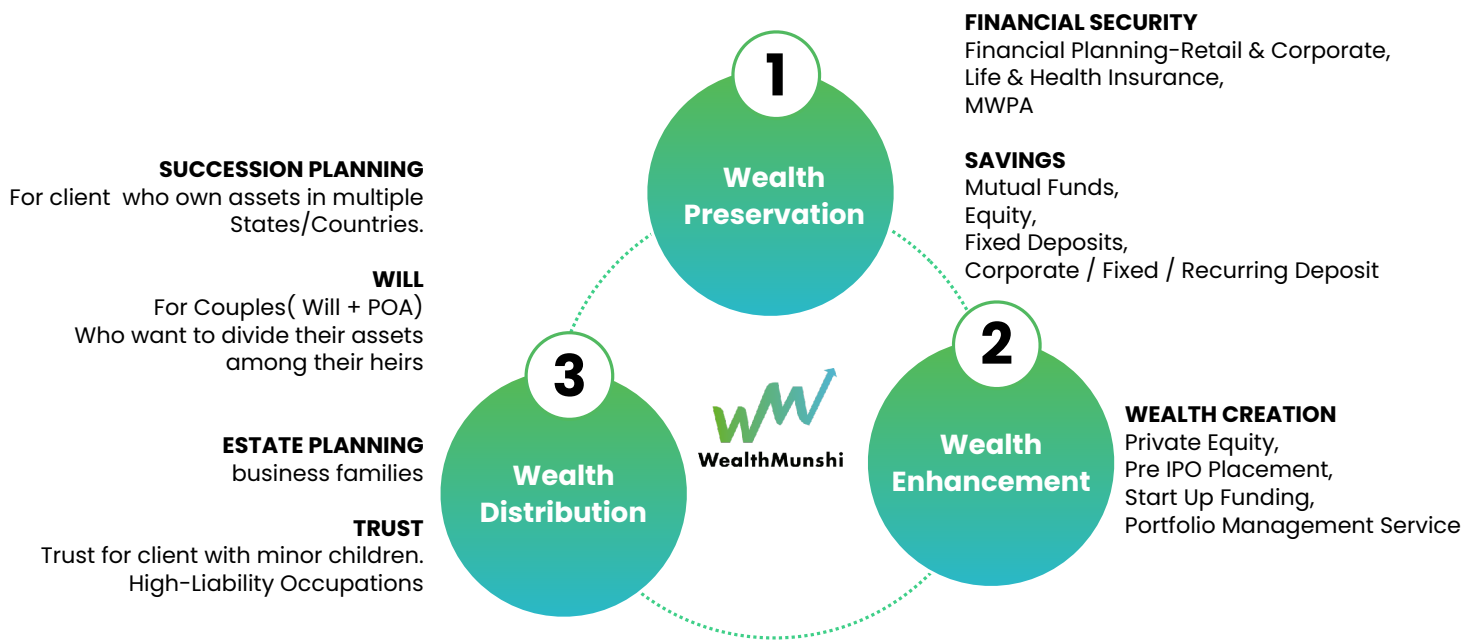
FINANCIAL SECURITY
Financial Planning-Retail & Corporate,
Life & Health Insurance,
MWPA

SAVINGS
Mutual Funds,
Equity,
Fixed Deposits,
Corporate / Fixed / Recurring Deposit

1

Wealth Preservation

SUCCESSION PLANNING
For client who own assets in multiple States/Countries.

WILL
For Couples( Will + POA)
Who want to divide their assets among their heirs

ESTATE PLANNING
business families

TRUST
Trust for client with minor children.
High-Liability Occupations

3

Wealth Distribution

WealthMunshi

2

Wealth Enhancement

WEALTH CREATION
Private Equity,
Pre IPO Placement,
Start Up Funding,
Portfolio Management Service